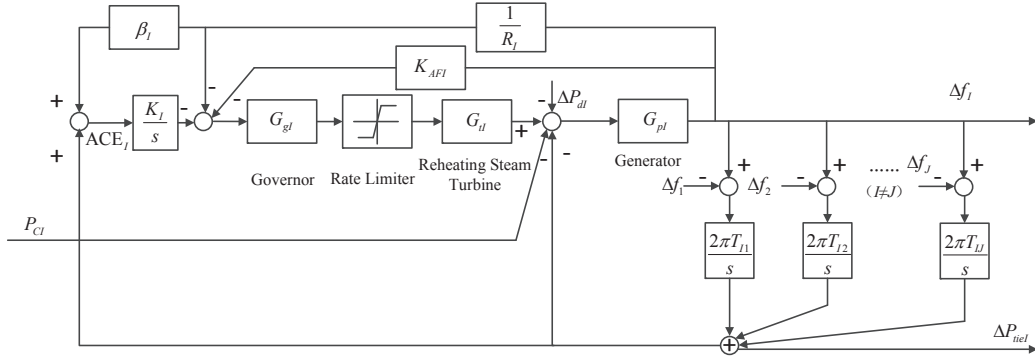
$\beta_I$

$\frac{1}{R_I}$

$K_{AFI}$

+

+

$\frac{K_I}{s}$

-

-

$ACE_I$

$G_{gI}$

$G_{tI}$

+

-

$\Delta P_{dI}$

$G_{pI}$

$\Delta f_I$

-

-

Governor

Rate Limiter

Reheating Steam Turbine

Generator

+

+

+

$\Delta f_1$

-

$\Delta f_2$

-

...... $\Delta f_J$

-

$(I \neq J)$

$P_{CI}$

$\frac{2\pi T_{I1}}{s}$

$\frac{2\pi T_{I2}}{s}$

$\frac{2\pi T_{IJ}}{s}$

$\Delta P_{tieI}$